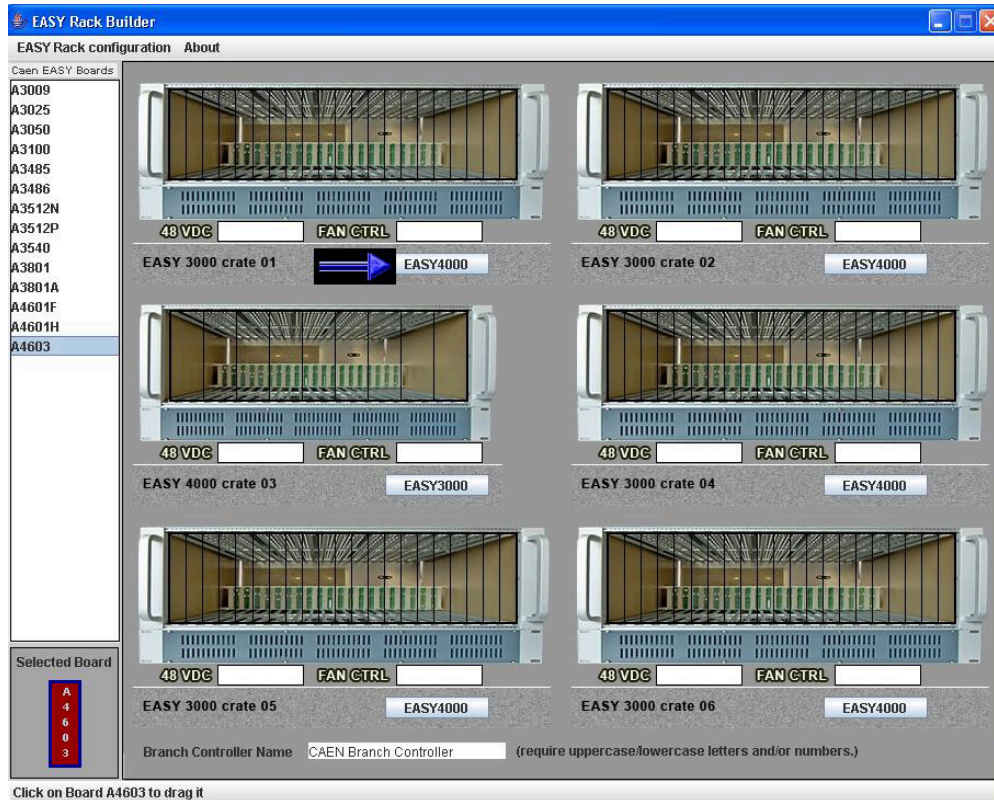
EASY Rack Builder

EASY Rack configuration About

Caen EASY Boards
A3009
A3025
A3050
A3100
A3485
A3486
A3512N
A3512P
A3540
A3801
A3801A
A4601F
A4601H
A4603

Selected Board
A
4
6
0
3

48 VDC FAN CTRL
EASY 3000 crate 01 EASY4000

48 VDC FAN CTRL
EASY 3000 crate 02 EASY4000

48 VDC FAN CTRL
EASY 4000 crate 03 EASY3000

48 VDC FAN CTRL
EASY 3000 crate 04 EASY4000

48 VDC FAN CTRL
EASY 3000 crate 05 EASY4000

48 VDC FAN CTRL
EASY 3000 crate 06 EASY4000

Branch Controller Name CAEN Branch Controller (require uppercase/lowercase letters and/or numbers.)

Click on Board A4603 to drag it